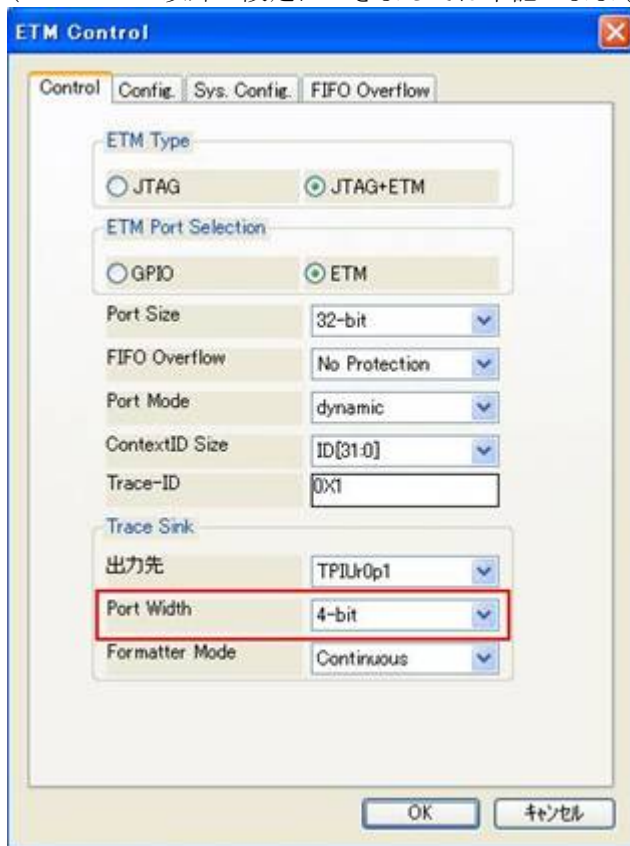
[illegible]

ETM Control

Control | Config. | Sys. Config. | FIFO Overflow

ETM Type

JTAG

JTAG+ETM

ETM Port Selection

GPIO

ETM

| | |
|---|---|
| Port Size | 32-bit |
| FIFO Overflow | No Protection |
| Port Mode | dynamic |
| ContextID Size | ID[31:0] |
| Trace-ID | 0X1 |

Trace Sink

| | |
|---|---|
| 出力先 | TPIUr0p1 |
| Port Width | 4-bit |
| Formatter Mode | Continuous |

OK

ｷｬﾝｾﾙ